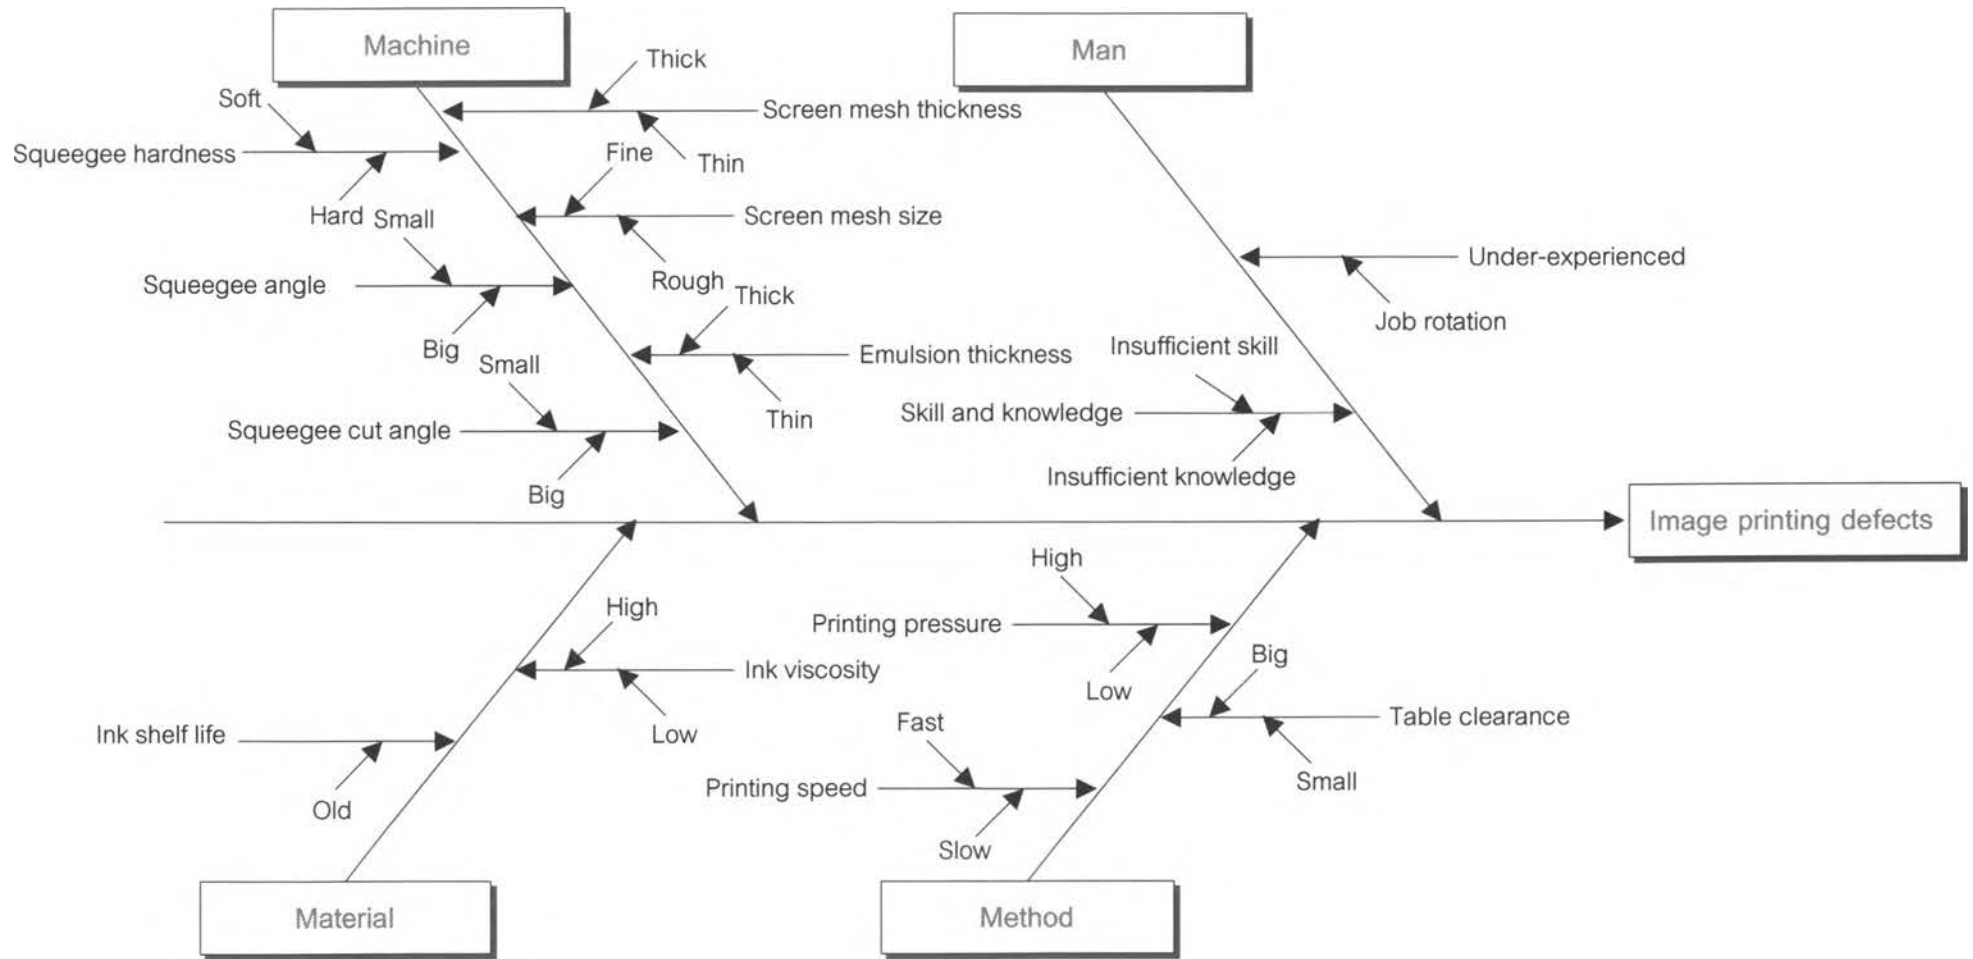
Machine

Man

Soft

Squeegee hardness

Hard

Thick

Screen mesh thickness

Thin

Fine

Screen mesh size

Rough

Small

Squeegee angle

Big

Thick

Emulsion thickness

Thin

Small

Squeegee cut angle

Big

Under-experienced

Job rotation

Insufficient skill

Skill and knowledge

Insufficient knowledge

Image printing defects

High

Ink viscosity

Low

Ink shelf life

Old

High

Printing pressure

Low

Big

Table clearance

Small

Fast

Printing speed

Slow

Material

Method